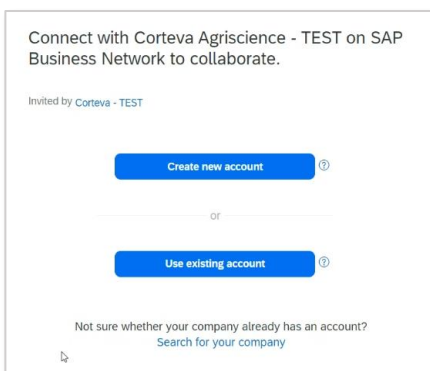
Connect with Corteva Agriscience - TEST on SAP Business Network to collaborate.

Invited by Corteva - TEST

Create new account

or

Use existing account

Not sure whether your company already has an account?
Search for your company